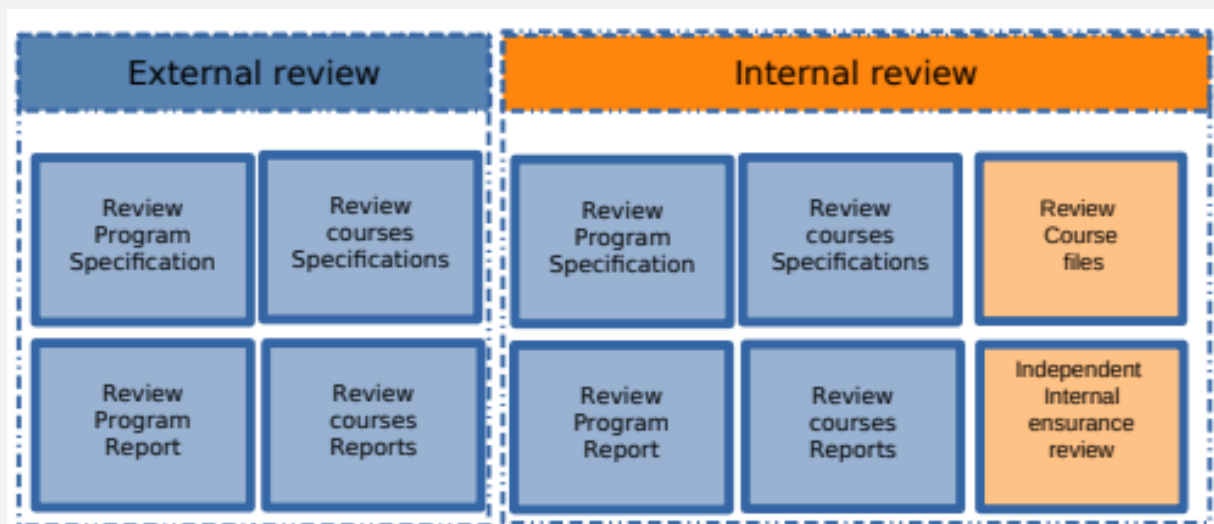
External review

Review Program Specification

Review courses Specifications

Review Program Report

Review courses Reports

Internal review

Review Program Specification

Review courses Specifications

Review Course files

Review Program Report

Review courses Reports

Independent Internal ensurance review